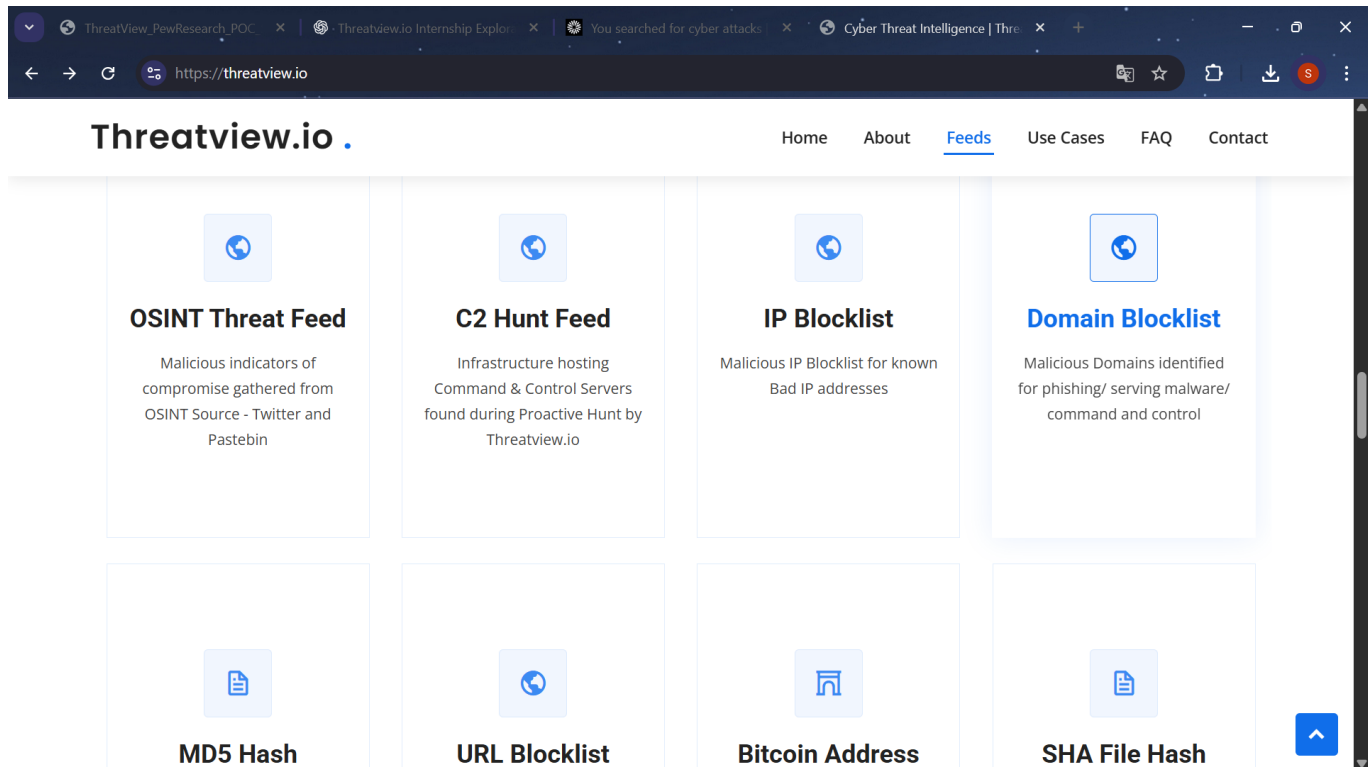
ThreatView_PewResearch_POC × | Threatview.io Internship Explor × | You searched for cyber attacks | × | Cyber Threat Intelligence | Thre ×

https://threatview.io

S

Threatview.io .

Home About Feeds Use Cases FAQ Contact

OSINT Threat Feed

Malicious indicators of compromise gathered from OSINT Source - Twitter and Pastebin

C2 Hunt Feed

Infrastructure hosting Command & Control Servers found during Proactive Hunt by Threatview.io

IP Blocklist

Malicious IP Blocklist for known Bad IP addresses

Domain Blocklist

Malicious Domains identified for phishing/ serving malware/ command and control

MD5 Hash

URL Blocklist

Bitcoin Address

SHA File Hash